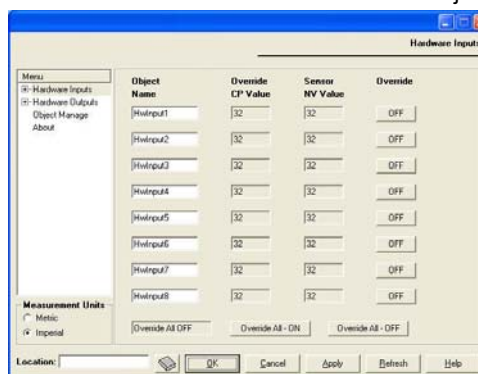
Hardware Inputs

Menu
Hardware Inputs
Hardware Outputs
Object Manage
About

| Object Name | Override CP Value | Sensor NV Value | Override |
|---|---|---|---|
| HwInput1 | 32 | 32 | OFF |
| HwInput2 | 32 | 32 | OFF |
| HwInput3 | 32 | 32 | OFF |
| HwInput4 | 32 | 32 | OFF |
| HwInput5 | 32 | 32 | OFF |
| HwInput6 | 32 | 32 | OFF |
| HwInput7 | 32 | 32 | OFF |
| HwInput8 | 32 | 32 | OFF |

Measurement Units
Metric
Imperial

Override All OFF
Override All - ON
Override All - OFF

Location:
OK
Cancel
Apply
Refresh
Help